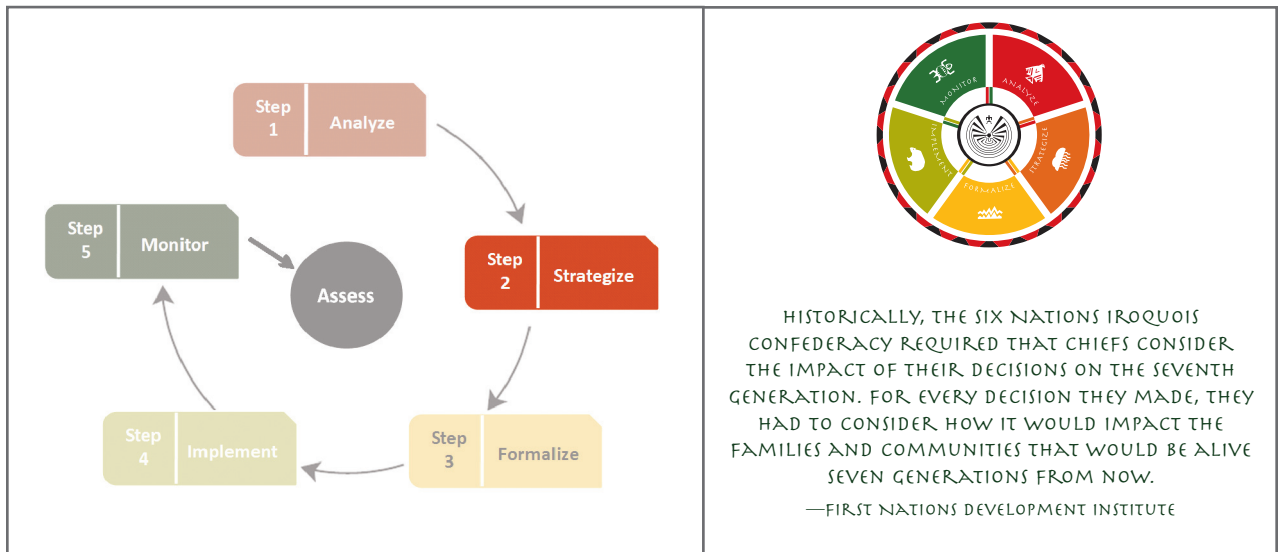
Step 1 Analyze

Step 2 Strategize

Step 3 Formalize

Step 4 Implement

Step 5 Monitor

Assess

Monitor

Analyze

Strategize

Formalize

Implement

Historically, the Six Nations Iroquois Confederacy required that chiefs consider the impact of their decisions on the seventh generation. For every decision they made, they had to consider how it would impact the families and communities that would be alive seven generations from now.

—First Nations Development Institute